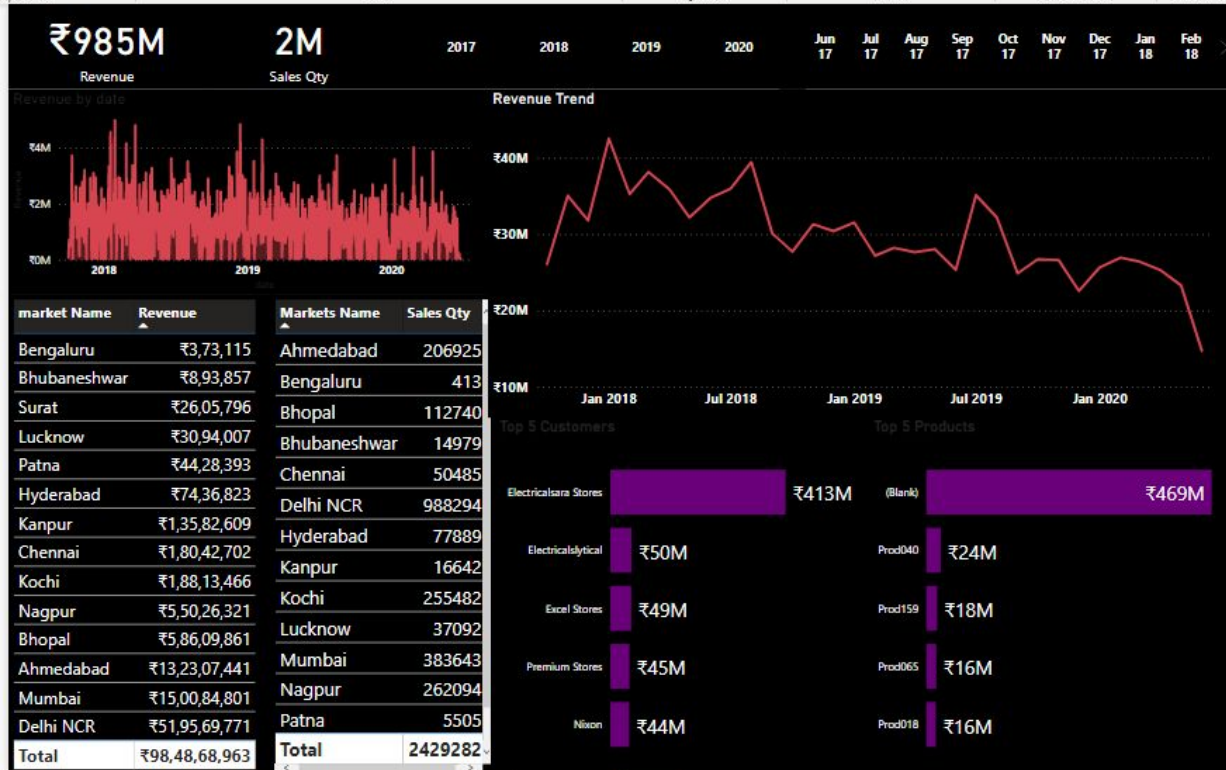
₹985M
Revenue

2M
Sales Qty

2017 2018 2019 2020

Jun 17 Jul 17 Aug 17 Sep 17 Oct 17 Nov 17 Dec 17 Jan 18 Feb 18

Revenue by date

₹4M
₹2M
₹0M
2018 2019 2020

Revenue Trend

₹40M
₹30M
₹20M
₹10M
Jan 2018 Jul 2018 Jan 2019 Jul 2019 Jan 2020

| market Name | Revenue |
|---|---|
| Bengaluru | ₹3,73,115 |
| Bhubaneshwar | ₹8,93,857 |
| Surat | ₹26,05,796 |
| Lucknow | ₹30,94,007 |
| Patna | ₹44,28,393 |
| Hyderabad | ₹74,36,823 |
| Kanpur | ₹1,35,82,609 |
| Chennai | ₹1,80,42,702 |
| Kochi | ₹1,88,13,466 |
| Nagpur | ₹5,50,26,321 |
| Bhopal | ₹5,86,09,861 |
| Ahmedabad | ₹13,23,07,441 |
| Mumbai | ₹15,00,84,801 |
| Delhi NCR | ₹51,95,69,771 |
| Total | ₹98,48,68,963 |

| Markets Name | Sales Qty |
|---|---|
| Ahmedabad | 206925 |
| Bengaluru | 413 |
| Bhopal | 112740 |
| Bhubaneshwar | 14979 |
| Chennai | 50485 |
| Delhi NCR | 988294 |
| Hyderabad | 77889 |
| Kanpur | 16642 |
| Kochi | 255482 |
| Lucknow | 37092 |
| Mumbai | 383643 |
| Nagpur | 262094 |
| Patna | 5505 |
| Total | 2429282 |

Top 5 Customers

Electricalsara Stores ₹413M
Electricalslytical ₹50M
Excel Stores ₹49M
Premium Stores ₹45M
Nixon ₹44M

Top 5 Products

(Blank) ₹469M
Prod040 ₹24M
Prod159 ₹18M
Prod065 ₹16M
Prod018 ₹16M